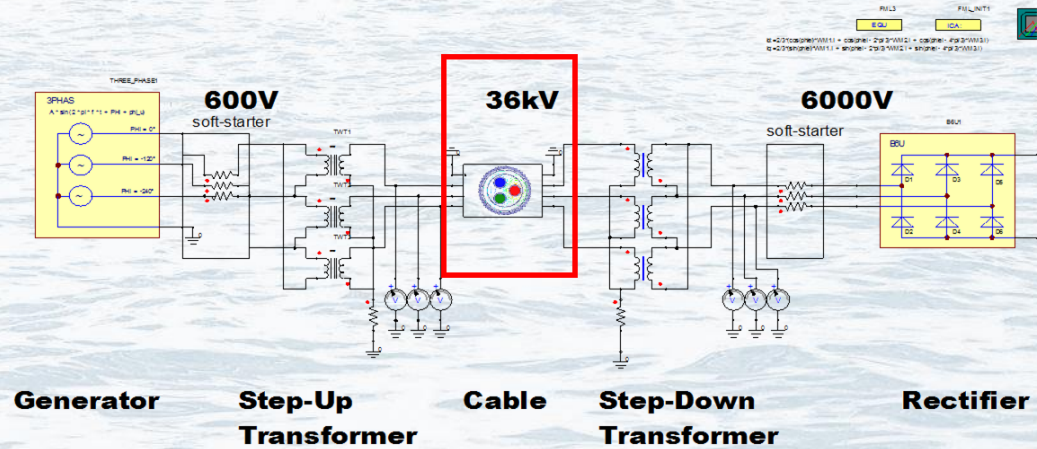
FML3 FML_INIT1

EQU ICA

$I_d$=2/3*(cos(phei)*WM1.I + cos(phei - 2*pi/3)*WM2.I + cos(phei - 4*pi/3)*WM3.I)
$I_q$=2/3*(sin(phei)*WM1.I + sin(phei - 2*pi/3)*WM2.I + sin(phei - 4*pi/3)*WM3.I)

THREE_PHASE1

3PHAS

A * sin(2 * pi * f * t + PHI + phi_u)

PHI = 0°

PHI = -120°

PHI = -240°

600V

soft-starter

TWT1

TWT2

TWT3

36kV

6000V

soft-starter

B6U1

B6U

D1 D3 D5

D2 D4 D6

Generator

Step-Up Transformer

Cable

Step-Down Transformer

Rectifier